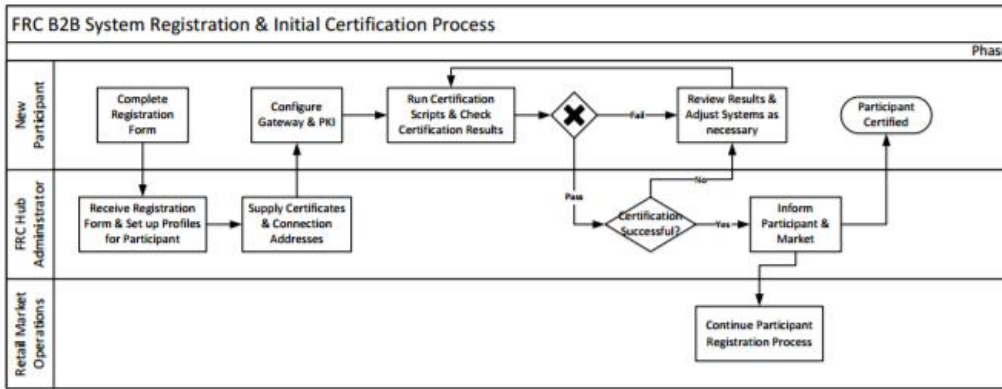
FRC B2B System Registration & Initial Certification Process

Phas

New Participant

FRC Hub Administrator

Retail Market Operations

Complete Registration Form

Configure Gateway & PKI

Run Certification Scripts & Check Certification Results

Fail

Review Results & Adjust Systems as necessary

Participant Certified

Receive Registration Form & Set up Profiles for Participant

Supply Certificates & Connection Addresses

Pass

No

Certification Successful?

Yes

Inform Participant & Market

Continue Participant Registration Process